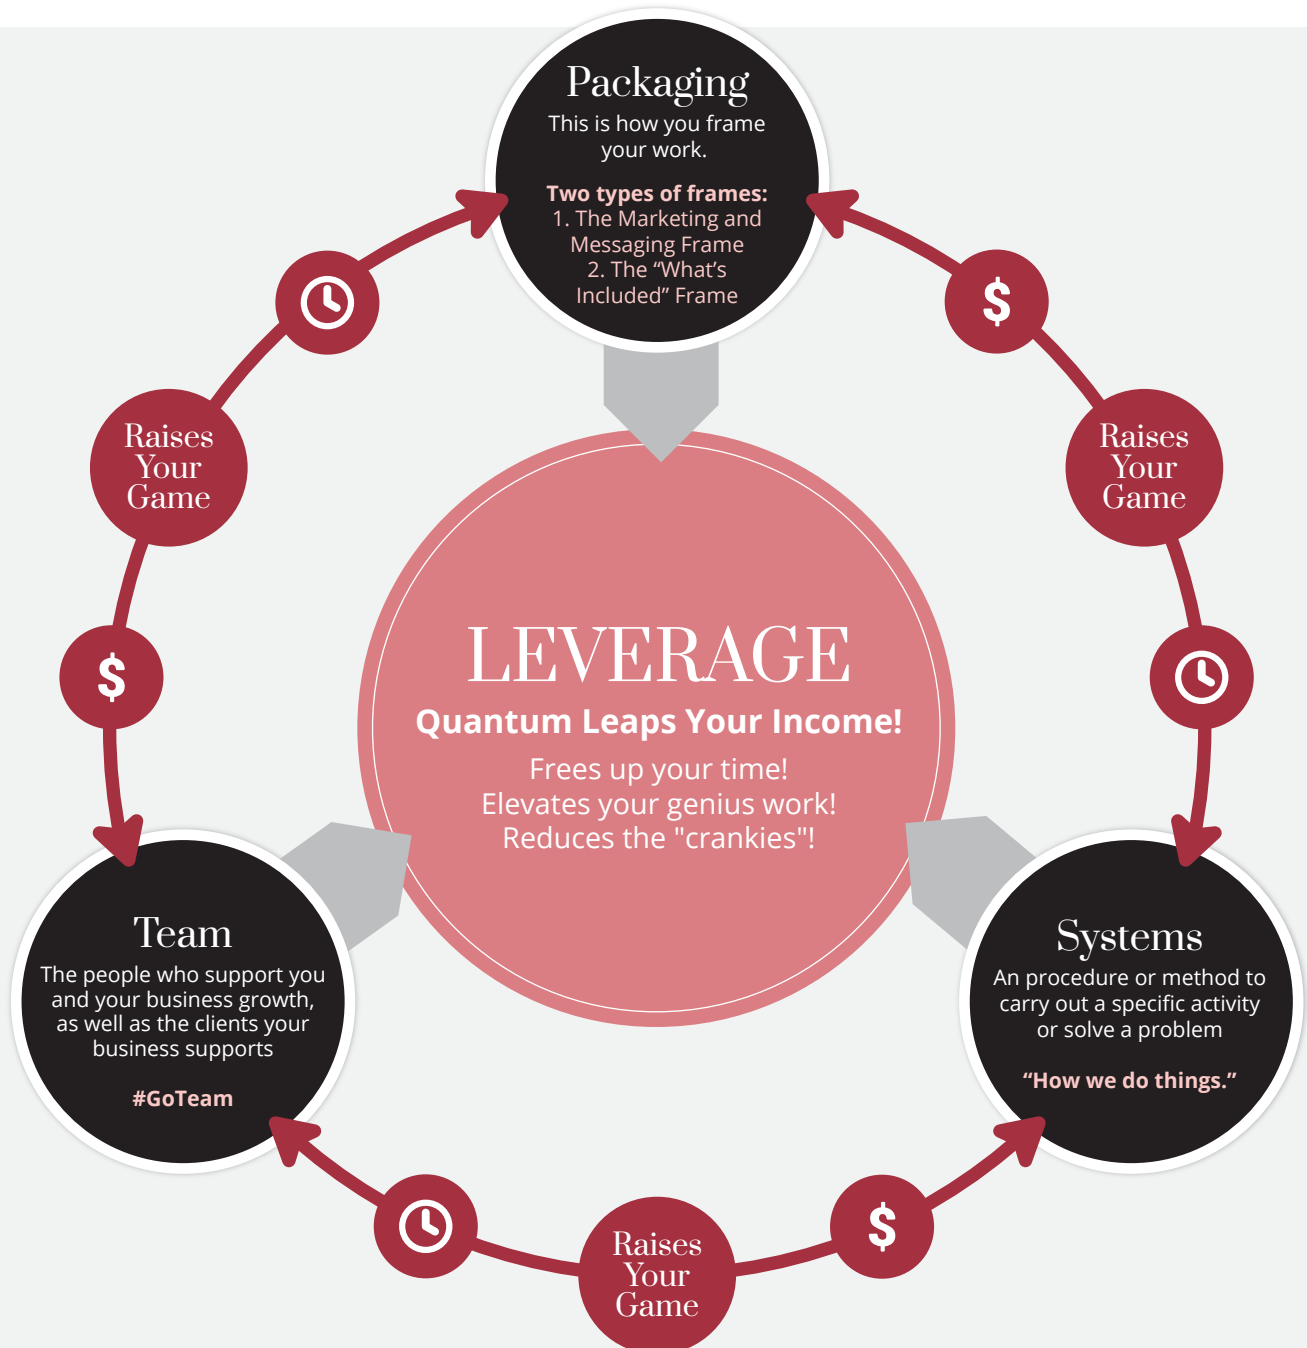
Packaging
This is how you frame your work.

Two types of frames:
1. The Marketing and Messaging Frame
2. The "What's Included" Frame

Raises Your Game

$

Raises Your Game

$

LEVERAGE
Quantum Leaps Your Income!
Frees up your time!
Elevates your genius work!
Reduces the "crankies"!

Team
The people who support you and your business growth, as well as the clients your business supports

#GoTeam

Systems
An procedure or method to carry out a specific activity or solve a problem

"How we do things."

Raises Your Game

$